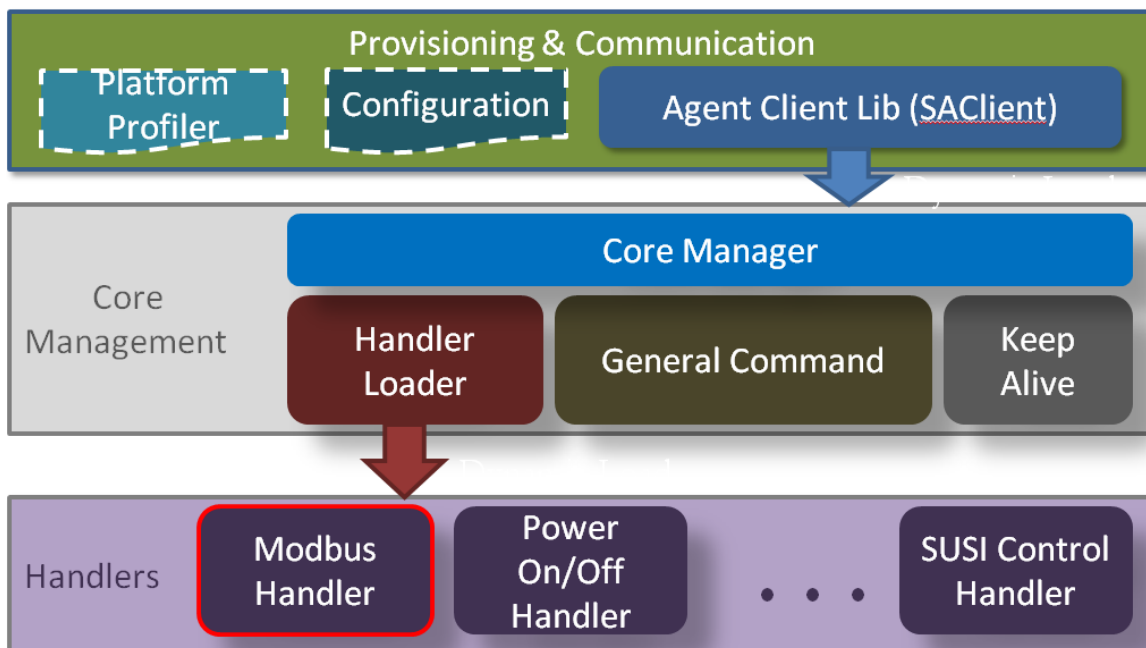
Provisioning & Communication

Platform Profiler

Configuration

Agent Client Lib (SAClient)

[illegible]

Core Management

Core Manager

Handler Loader

General Command

Keep Alive

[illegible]

Handlers

Modbus Handler

Power On/Off Handler

. . .

SUSI Control Handler